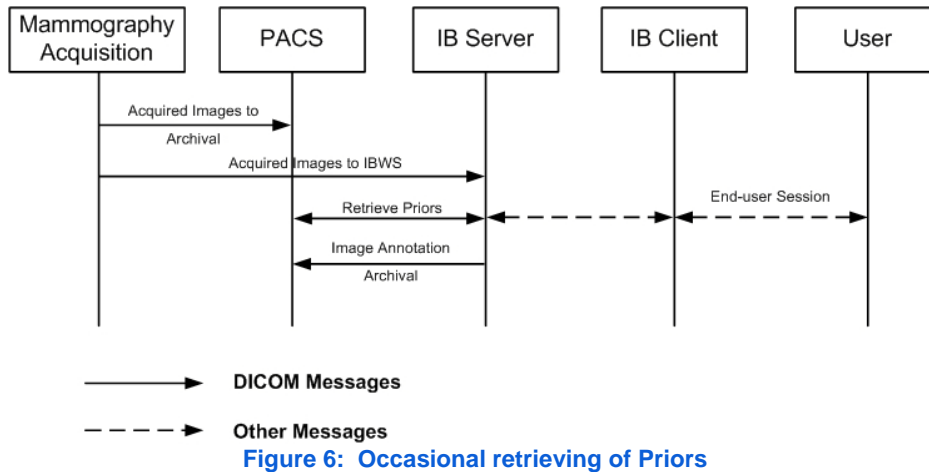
Mammography Acquisition

PACS

IB Server

IB Client

User

Acquired Images to Archival

Acquired Images to IBWS

Retrieve Priors

End-user Session

Image Annotation Archival

DICOM Messages

Other Messages

Figure 6: Occasional retrieving of Priors